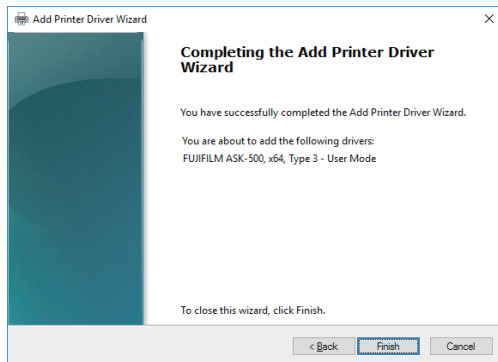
Add Printer Driver Wizard

Completing the Add Printer Driver Wizard

You have successfully completed the Add Printer Driver Wizard.

You are about to add the following drivers:
FUJIFILM ASK-500, x64, Type 3 - User Mode

To close this wizard, click Finish.

< Back
Finish
Cancel